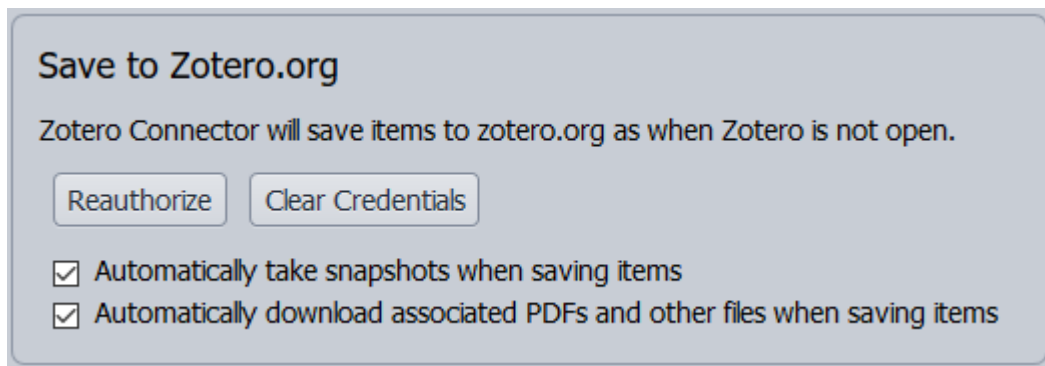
Save to Zotero.org

Zotero Connector will save items to zotero.org as when Zotero is not open.

Reauthorize
Clear Credentials

☑ Automatically take snapshots when saving items
☑ Automatically download associated PDFs and other files when saving items